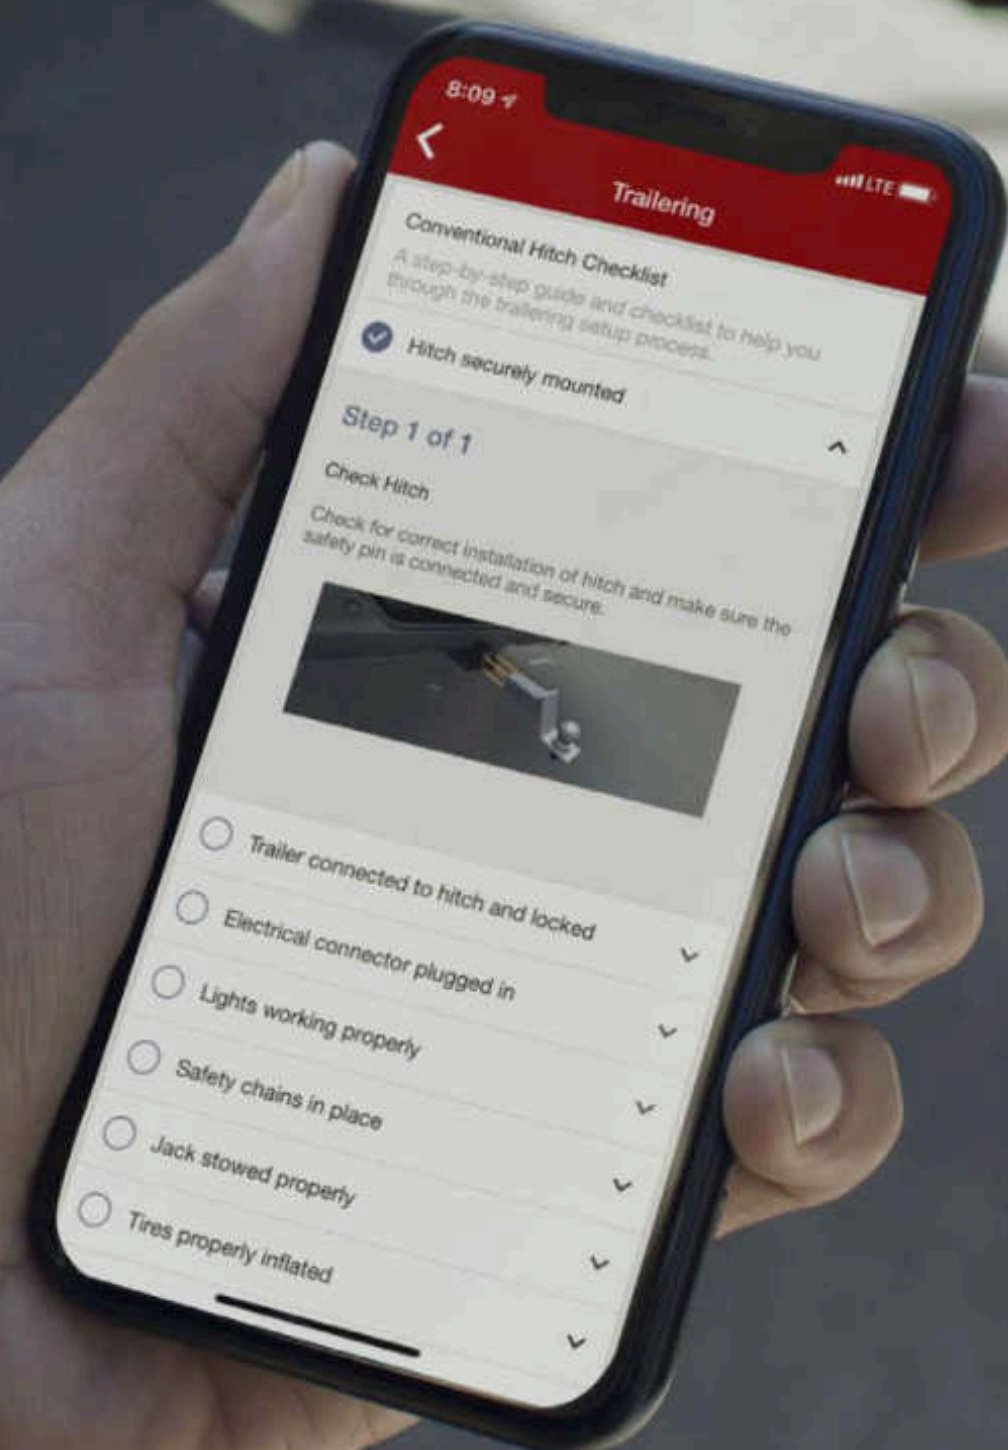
8:09
LTE
Trailering

Conventional Hitch Checklist
A step-by-step guide and checklist to help you through the trailering setup process.

Hitch securely mounted

Step 1 of 1

Check Hitch

Check for correct installation of hitch and make sure the safety pin is connected and secure.

Trailer connected to hitch and locked

Electrical connector plugged in

Lights working properly

Safety chains in place

Jack stowed properly

Tires properly inflated